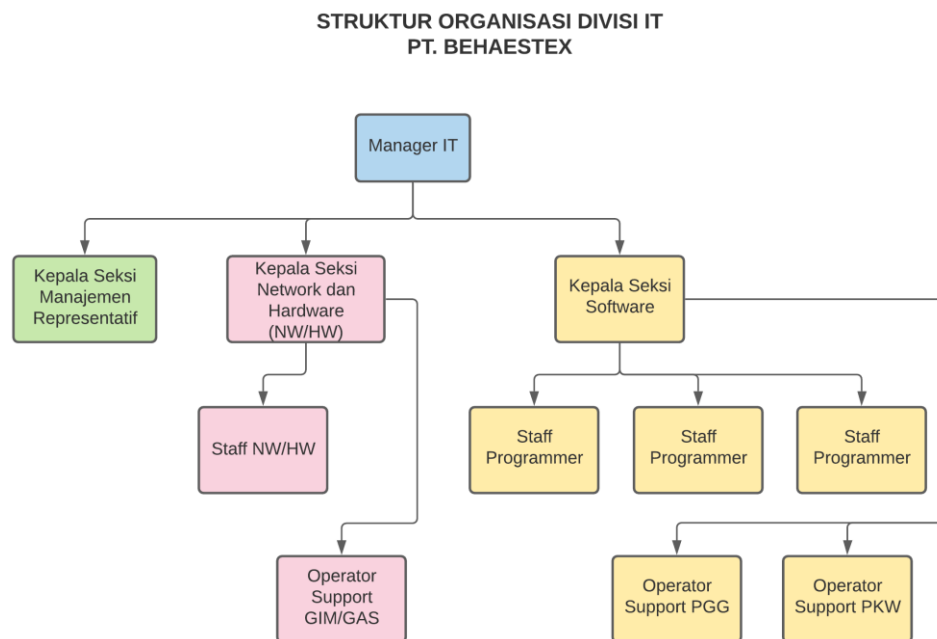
STRUKTUR ORGANISASI DIVISI IT
PT. BEHAESTEX

Manager IT

Kepala Seksi Manajemen Representatif

Kepala Seksi Network dan Hardware (NW/HW)

Kepala Seksi Software

Staff NW/HW

Staff Programmer

Staff Programmer

Staff Programmer

Operator Support GIM/GAS

Operator Support PGG

Operator Support PKW